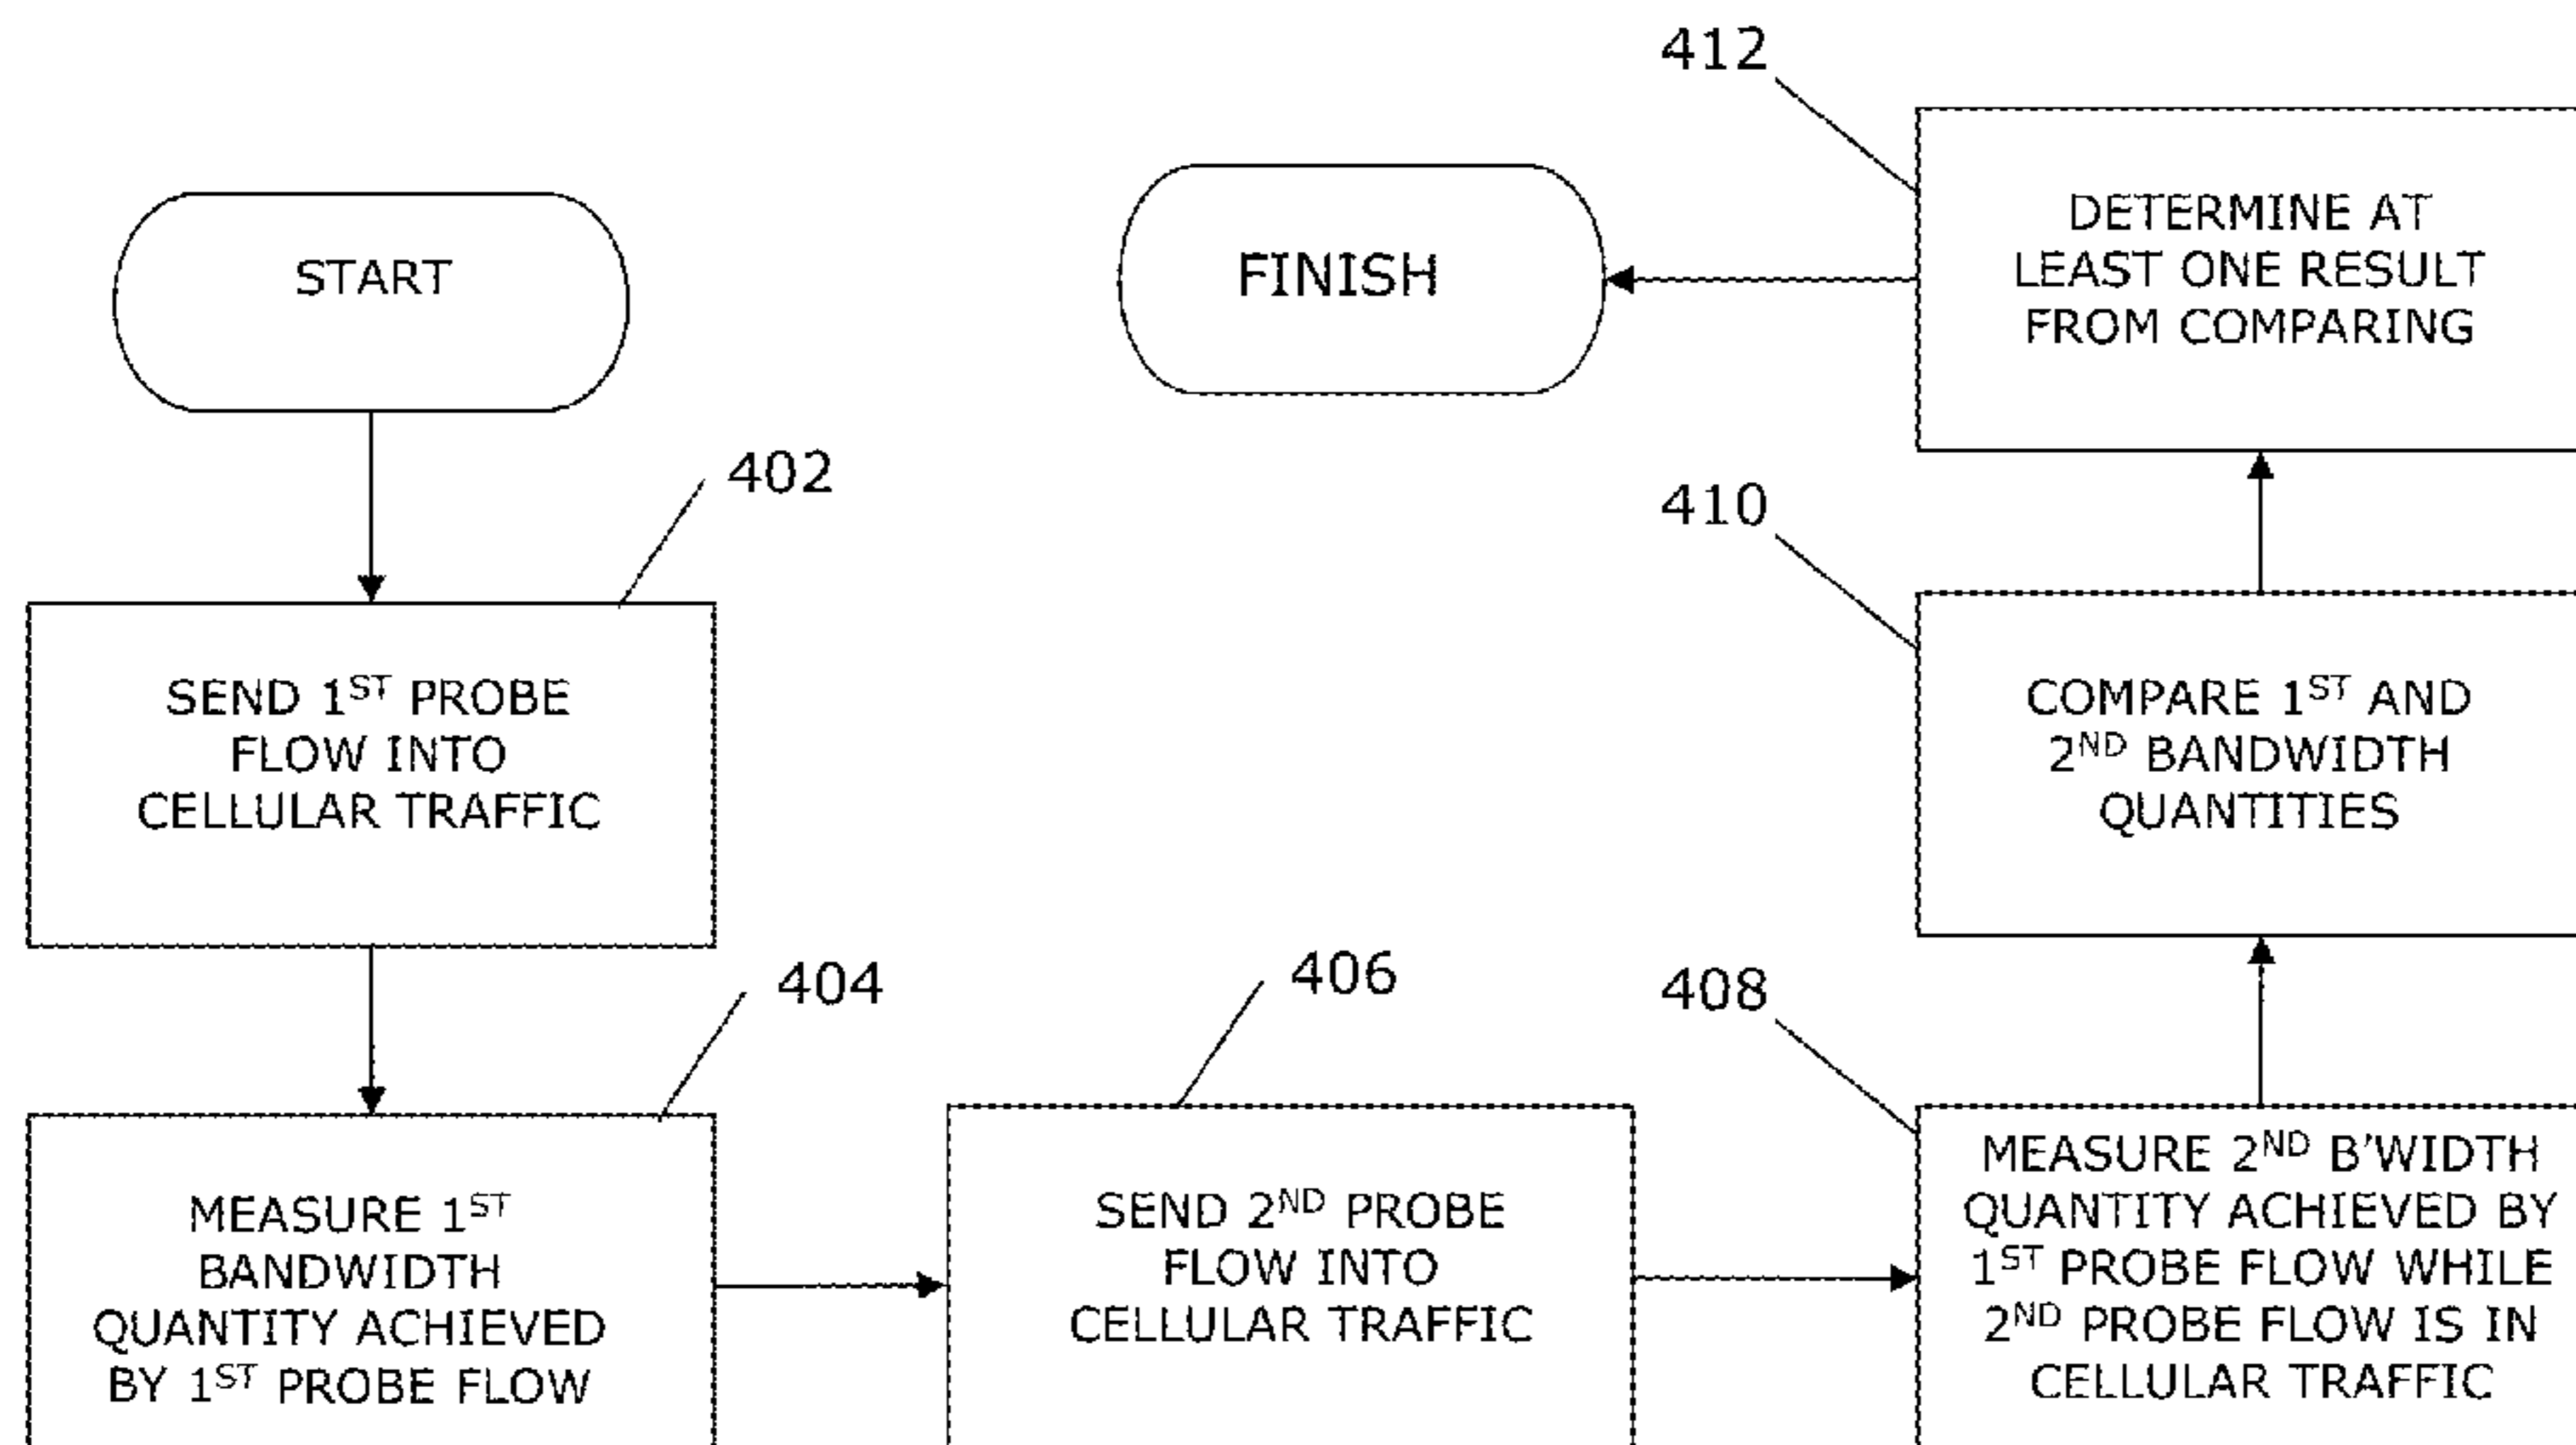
412

START

FINISH

DETERMINE AT LEAST ONE RESULT FROM COMPARING

402

410

SEND $1^{ST}$ PROBE FLOW INTO CELLULAR TRAFFIC

COMPARE $1^{ST}$ AND $2^{ND}$ BANDWIDTH QUANTITIES

404

406

408

MEASURE $1^{ST}$ BANDWIDTH QUANTITY ACHIEVED BY $1^{ST}$ PROBE FLOW

SEND $2^{ND}$ PROBE FLOW INTO CELLULAR TRAFFIC

MEASURE $2^{ND}$ B'WIDTH QUANTITY ACHIEVED BY $1^{ST}$ PROBE FLOW WHILE $2^{ND}$ PROBE FLOW IS IN CELLULAR TRAFFIC